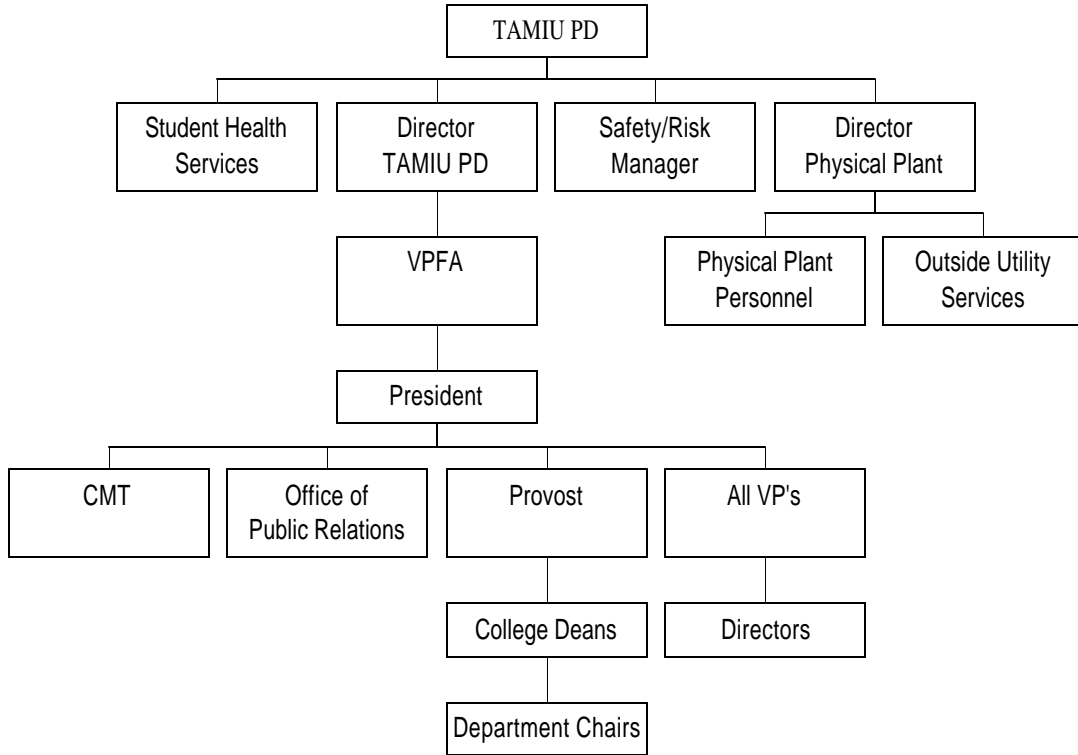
TAMIU PD

Student Health Services

Director TAMIU PD

Safety/Risk Manager

Director Physical Plant

Physical Plant Personnel

Outside Utility Services

VPFA

President

CMT

Office of Public Relations

Provost

All VP's

College Deans

Directors

Department Chairs